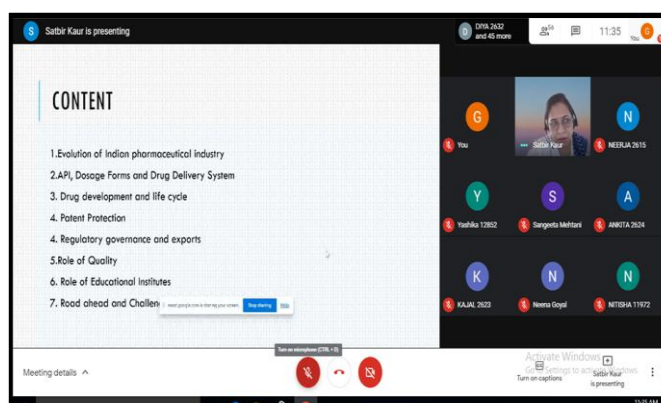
S Satbir Kaur is presenting

D DIYA 2632 and 45 more

56

11:35 You G

CONTENT

1.Evolution of Indian pharmaceutical industry

2.API, Dosage Forms and Drug Delivery System

3. Drug development and life cycle

4. Patent Protection

4. Regulatory governance and exports

5.Role of Quality

6. Role of Educational Institutes

7. Road ahead and Challen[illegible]

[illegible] Stop sharing Hide

G You

Satbir Kaur

N NEERJA 2615

Y Yashika 12852

S Sangeeta Mehtani

A ANKITA 2624

K KAJAL 2623

N Neena Goyal

N NITISHA 11972

Meeting details

Turn on microphone (CTRL + D)

Activate Windows
Go to Settings to activate Windows.

Turn on captions

Satbir Kaur is presenting